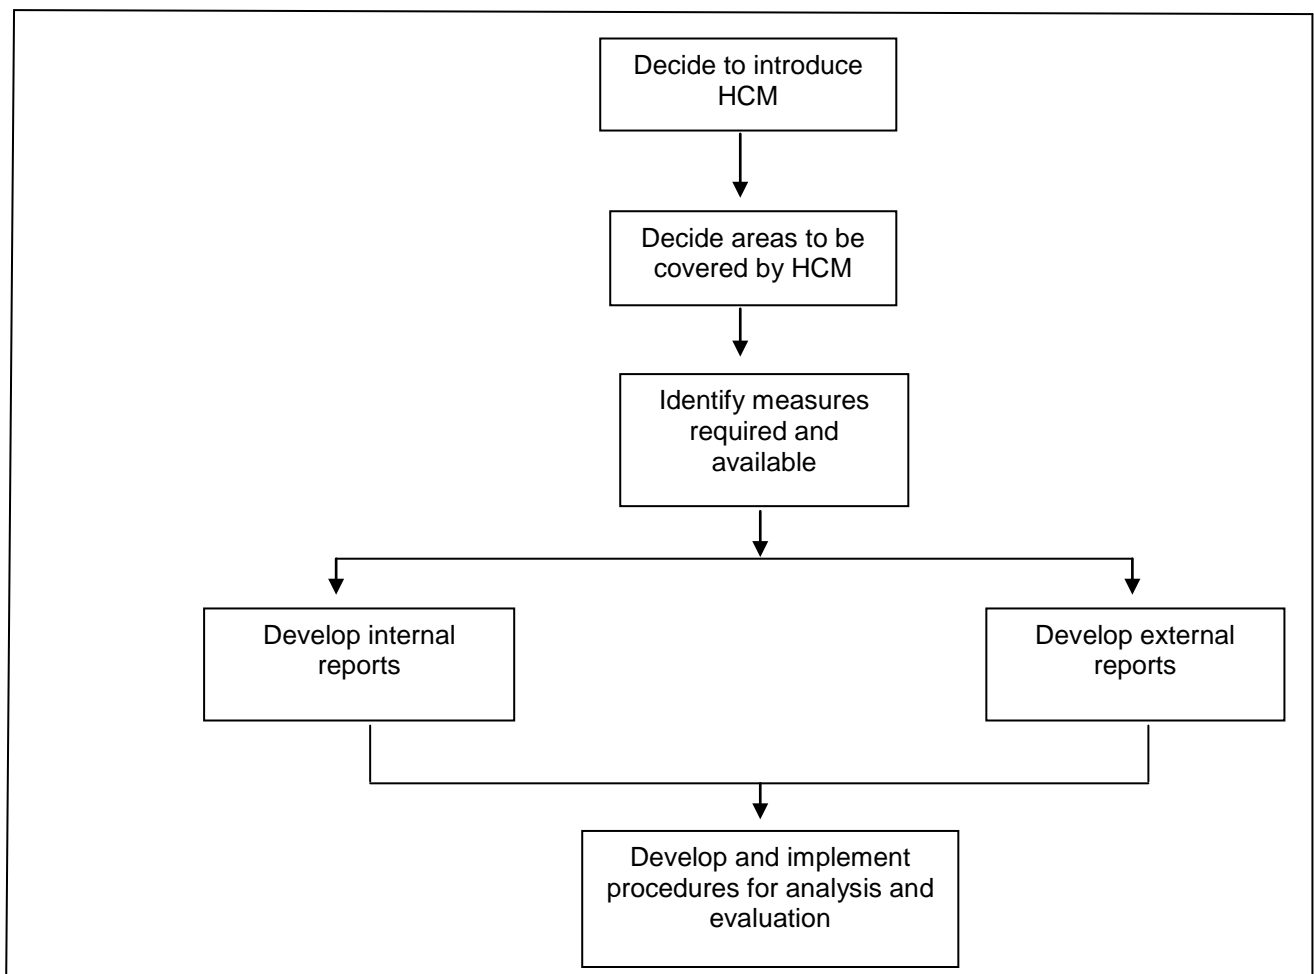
Decide to introduce HCM

Decide areas to be covered by HCM

Identify measures required and available

Develop internal reports

Develop external reports

Develop and implement procedures for analysis and evaluation